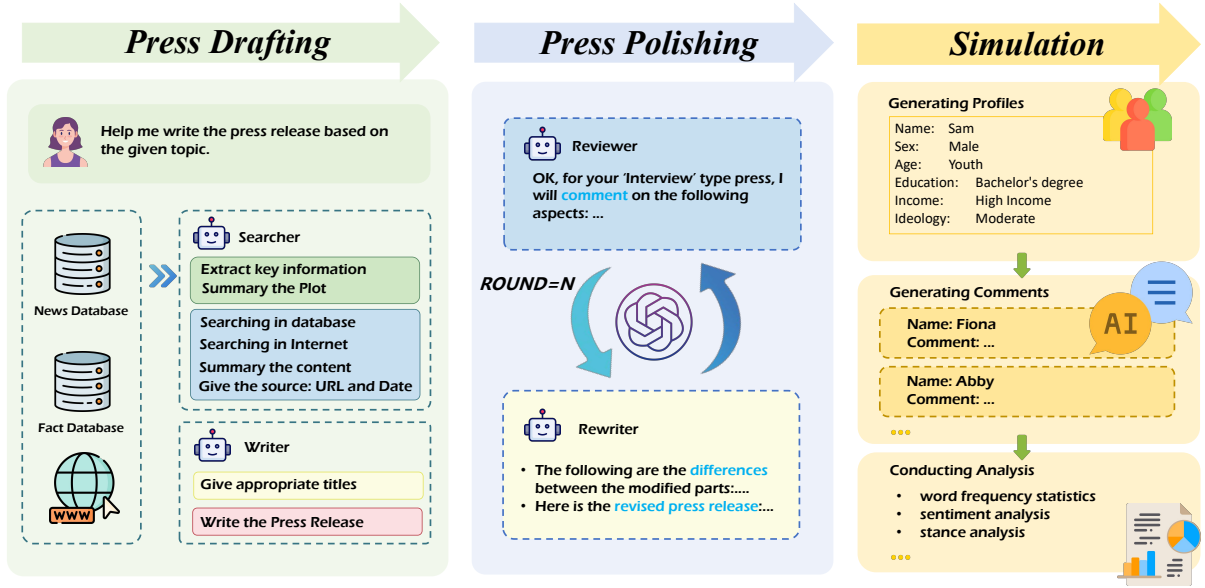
Press Drafting

Help me write the press release based on the given topic.

News Database

Fact Database

WWW

Searcher

Extract key information
Summary the Plot

Searching in database
Searching in Internet
Summary the content
Give the source: URL and Date

Writer

Give appropriate titles

Write the Press Release

Press Polishing

Reviewer

OK, for your 'Interview' type press, I will comment on the following aspects: ...

ROUND=N

Rewriter

• The following are the differences between the modified parts:....
• Here is the revised press release:...

Simulation

Generating Profiles

| | |
|---|---|
| Name: | Sam |
| Sex: | Male |
| Age: | Youth |
| Education: | Bachelor's degree |
| Income: | High Income |
| Ideology: | Moderate |

Generating Comments

Name: Fiona
Comment: ...

AI

Name: Abby
Comment: ...

...

Conducting Analysis

• word frequency statistics
• sentiment analysis
• stance analysis

...